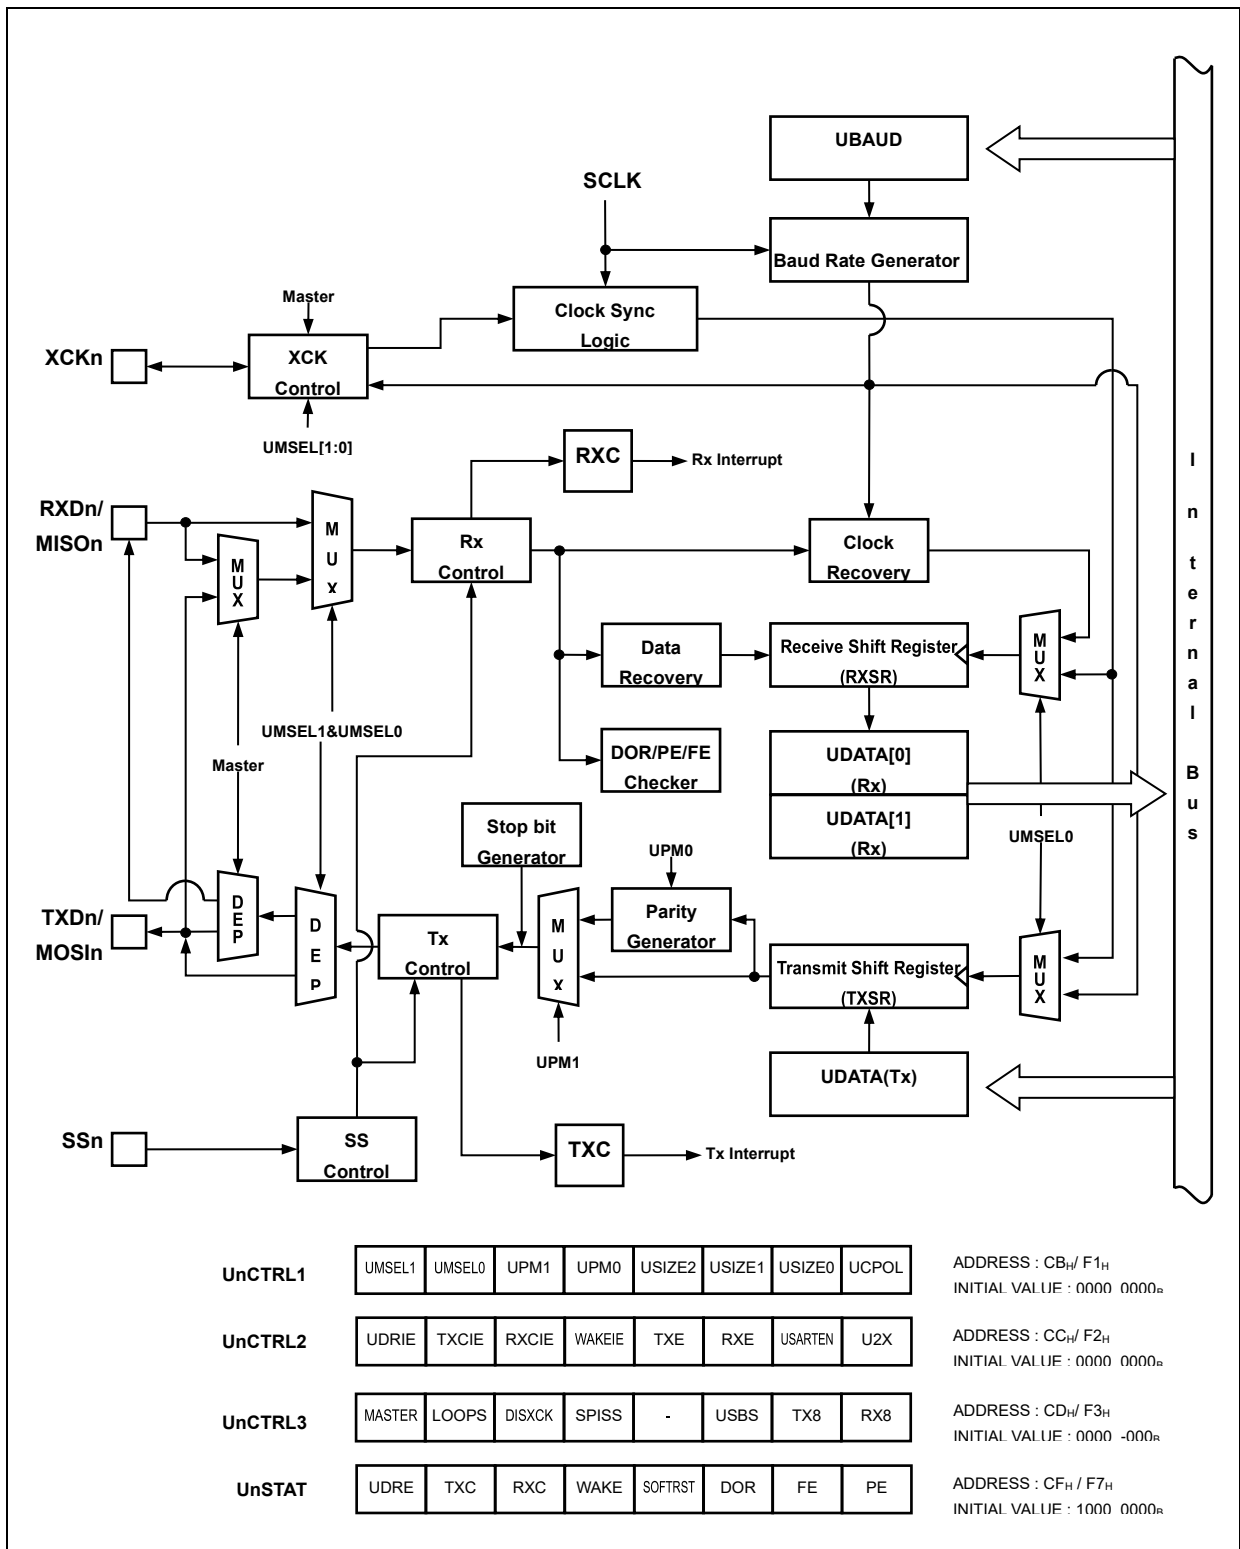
UBAUD

SCLK

Baud Rate Generator

Master

Clock Sync Logic

XCKn

XCK Control

UMSEL[1:0]

RXC

Rx Interrupt

RXDn/ MISOn

MUX

MUX

Rx Control

Clock Recovery

Data Recovery

Receive Shift Register (RXSR)

MUX

UMSEL1&UMSEL0

DOR/PE/FE Checker

Master

UDATA[0] (Rx)

UDATA[1] (Rx)

UMSEL0

Stop bit Generator

UPM0

Parity Generator

TXDn/ MOSIn

DEP

DEP

Tx Control

MUX

Transmit Shift Register (TXSR)

MUX

UPM1

UDATA(Tx)

SSn

SS Control

TXC

Tx Interrupt

Internal Bus

| UnCTRL1 | UMSEL1 | UMSEL0 | UPM1 | UPM0 | USIZE2 | USIZE1 | USIZE0 | UCPOL |
|---|---|---|---|---|---|---|---|---|
| UnCTRL2 | UDRIE | TXCIE | RXCIE | WAKEIE | TXE | RXE | USARTEN | U2X |
| UnCTRL3 | MASTER | LOOPS | DISXCK | SPISS | - | USBS | TX8 | RX8 |
| UnSTAT | UDRE | TXC | RXC | WAKE | SOFTRST | DOR | FE | PE |

ADDRESS : $CB_H$/ $F1_H$
INITIAL VALUE : 0000 $0000_B$

ADDRESS : $CC_H$/ $F2_H$
INITIAL VALUE : 0000 $0000_B$

ADDRESS : $CD_H$/ $F3_H$
INITIAL VALUE : 0000 $-000_B$

ADDRESS : $CF_H$ / $F7_H$
INITIAL VALUE : 1000 $0000_B$